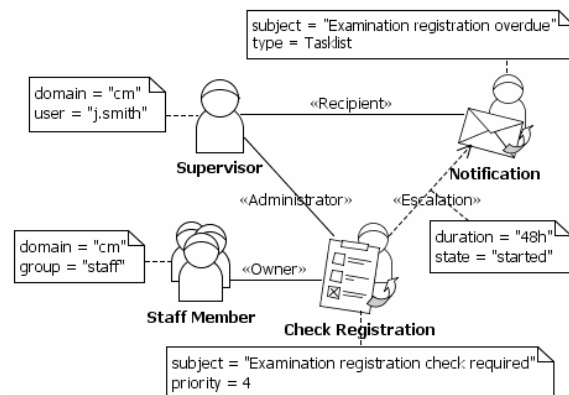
subject = "Examination registration overdue"
type = Tasklist

domain = "cm"
user = "j.smith"

«Recipient»

Supervisor

Notification

«Administrator»

«Escalation»

domain = "cm"
group = "staff"

«Owner»

duration = "48h"
state = "started"

Staff Member

Check Registration

subject = "Examination registration check required"
priority = 4